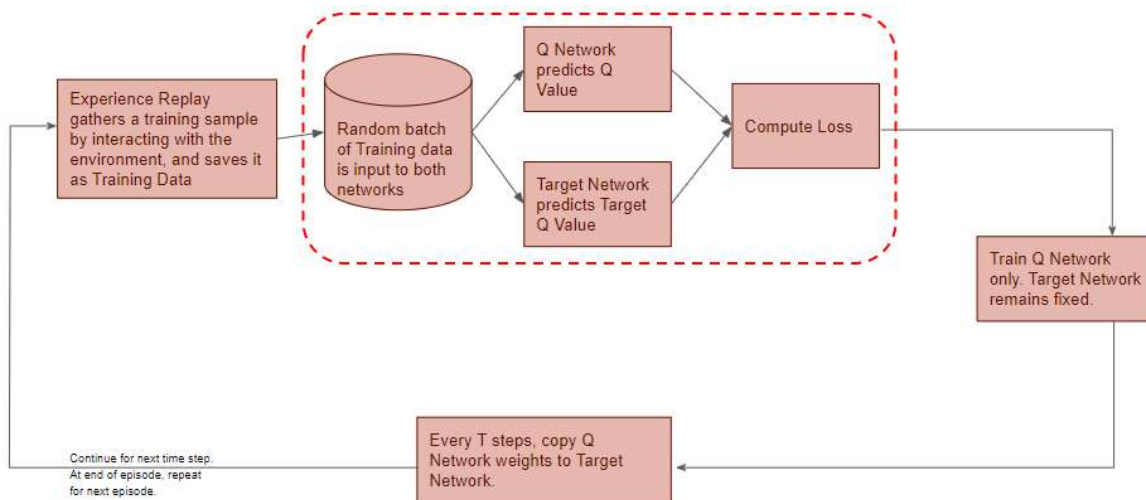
Experience Replay gathers a training sample by interacting with the environment, and saves it as Training Data

Random batch of Training data is input to both networks

Q Network predicts Q Value

Target Network predicts Target Q Value

Compute Loss

Train Q Network only. Target Network remains fixed.

Every T steps, copy Q Network weights to Target Network.

Continue for next time step. At end of episode, repeat for next episode.